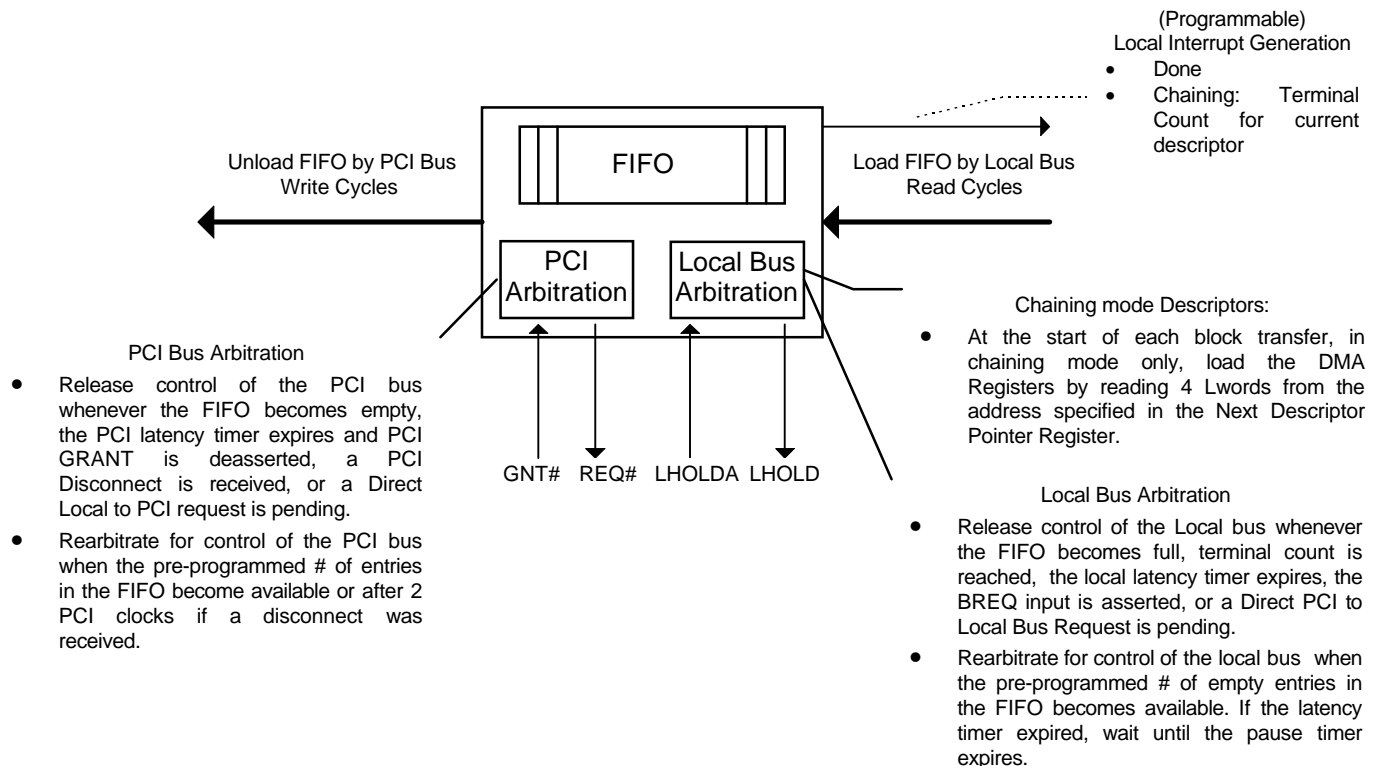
(Programmable)
Local Interrupt Generation

- Done
- Chaining: Terminal Count for current descriptor

Unload FIFO by PCI Bus Write Cycles

FIFO

Load FIFO by Local Bus Read Cycles

PCI Arbitration

Local Bus Arbitration

Chaining mode Descriptors:

- At the start of each block transfer, in chaining mode only, load the DMA Registers by reading 4 Lwords from the address specified in the Next Descriptor Pointer Register.

PCI Bus Arbitration

- Release control of the PCI bus whenever the FIFO becomes empty, the PCI latency timer expires and PCI GRANT is deasserted, a PCI Disconnect is received, or a Direct Local to PCI request is pending.
- Rearbitrate for control of the PCI bus when the pre-programmed # of entries in the FIFO become available or after 2 PCI clocks if a disconnect was received.

GNT# REQ# LHOLDA LHOLD

Local Bus Arbitration

- Release control of the Local bus whenever the FIFO becomes full, terminal count is reached, the local latency timer expires, the BREQ input is asserted, or a Direct PCI to Local Bus Request is pending.
- Rearbitrate for control of the local bus when the pre-programmed # of empty entries in the FIFO becomes available. If the latency timer expired, wait until the pause timer expires.